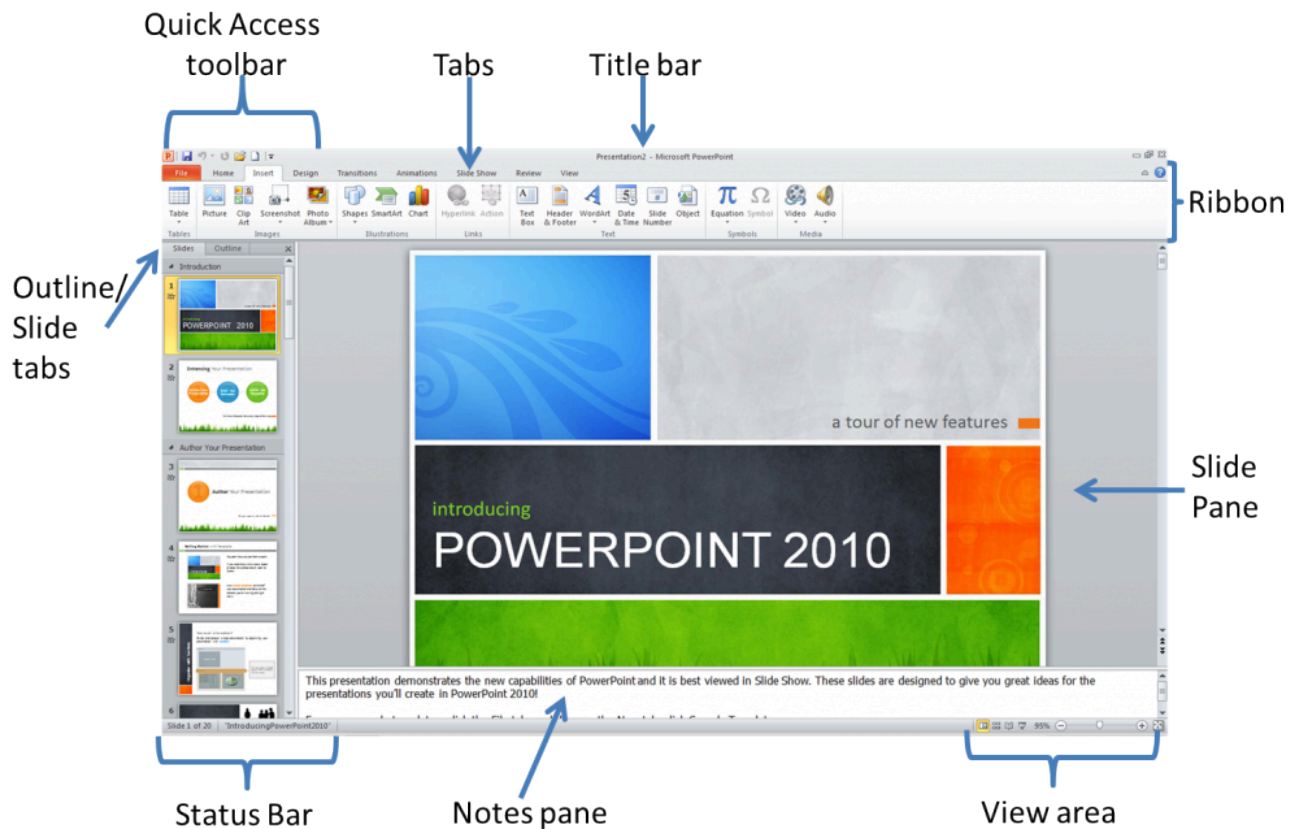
Quick Access toolbar

Tabs

Title bar

Presentation2 - Microsoft PowerPoint

File Home Insert Design Transitions Animations Slide Show Review View

Table Picture Clip Art Screenshot Photo Album Shapes SmartArt Chart Hyperlink Action Text Box Header & Footer WordArt Date & Time Slide Number Object Equation Symbol Video Audio

Tables Images Illustrations Links Text Symbols Media

Ribbon

Outline/ Slide tabs

Slides Outline

Introduction

Author Your Presentation

a tour of new features

introducing

POWERPOINT 2010

Slide Pane

This presentation demonstrates the new capabilities of PowerPoint and it is best viewed in Slide Show. These slides are designed to give you great ideas for the presentations you'll create in PowerPoint 2010!

Slide 1 of 20 "IntroducingPowerPoint2010"

95%

Status Bar

Notes pane

View area